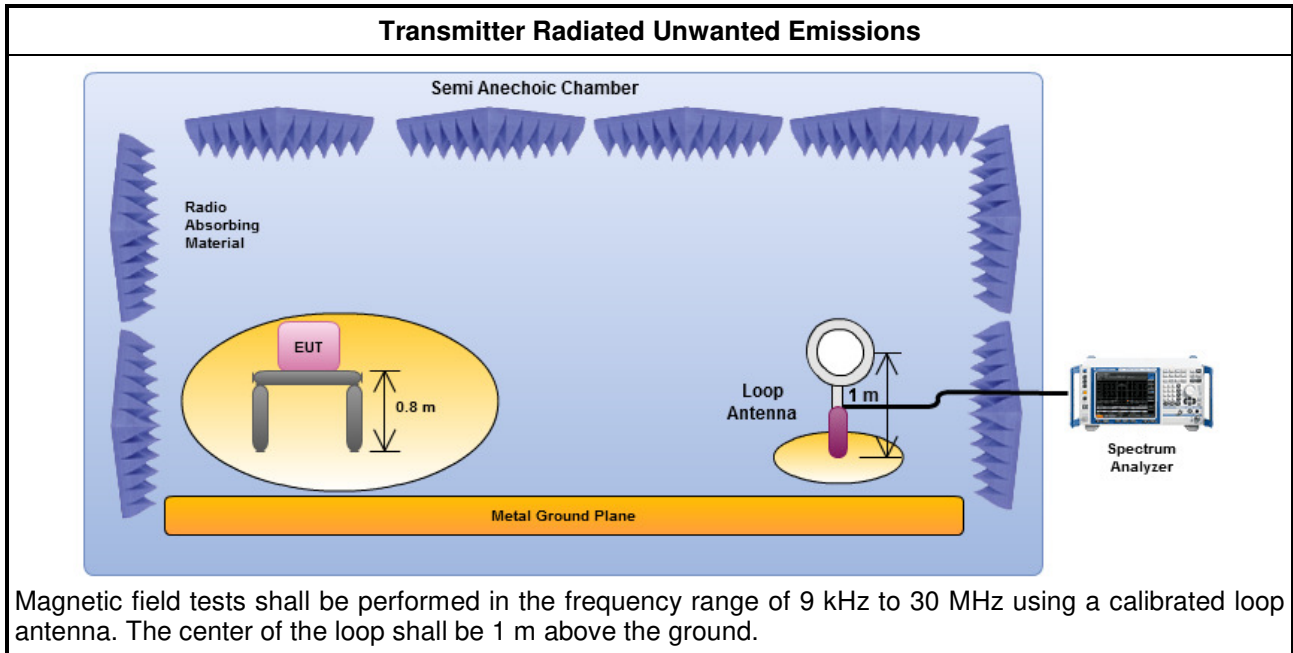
Transmitter Radiated Unwanted Emissions

Semi Anechoic Chamber

Radio Absorbing Material

EUT

0.8 m

Loop Antenna

1 m

Spectrum Analyzer

Metal Ground Plane

Magnetic field tests shall be performed in the frequency range of 9 kHz to 30 MHz using a calibrated loop antenna. The center of the loop shall be 1 m above the ground.